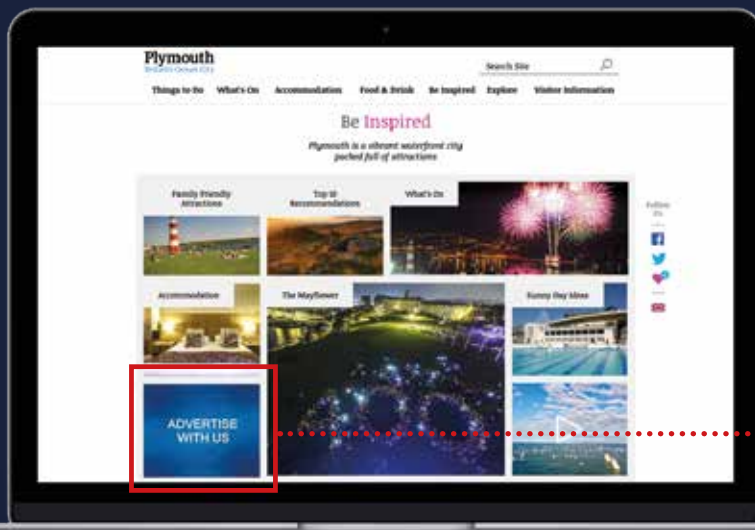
Plymouth
Britain's Ocean City

Search Site

Things to Do What's On Accommodation Food & Drink Be Inspired Explore Visitor Information

Be Inspired

Plymouth is a vibrant waterfront city packed full of attractions

Family Friendly Attractions

Top 10 Recommendations

What's On

Follow Us

Accommodation

The Mayflower

Sunny Day Ideas

ADVERTISE WITH US